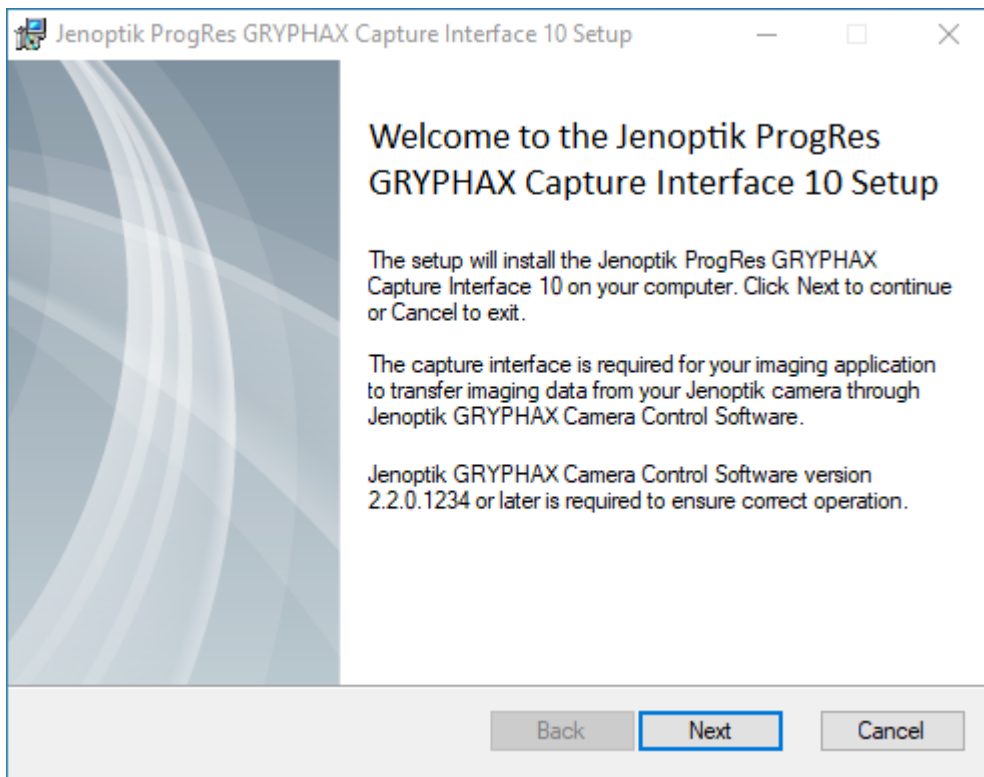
Jenoptik ProgRes GRYPHAX Capture Interface 10 Setup

Welcome to the Jenoptik ProgRes GRYPHAX Capture Interface 10 Setup

The setup will install the Jenoptik ProgRes GRYPHAX Capture Interface 10 on your computer. Click Next to continue or Cancel to exit.

The capture interface is required for your imaging application to transfer imaging data from your Jenoptik camera through Jenoptik GRYPHAX Camera Control Software.

Jenoptik GRYPHAX Camera Control Software version 2.2.0.1234 or later is required to ensure correct operation.

Back Next Cancel